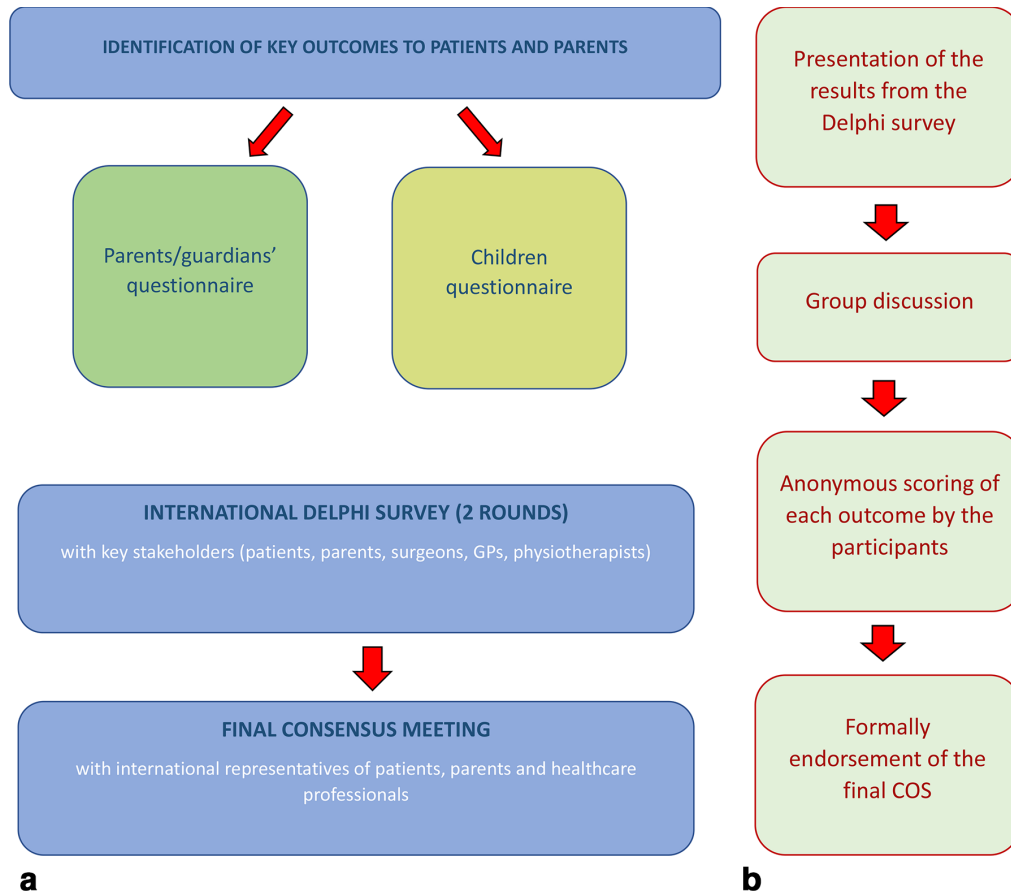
IDENTIFICATION OF KEY OUTCOMES TO PATIENTS AND PARENTS

Parents/guardians' questionnaire

Children questionnaire

INTERNATIONAL DELPHI SURVEY (2 ROUNDS)

with key stakeholders (patients, parents, surgeons, GPs, physiotherapists)

FINAL CONSENSUS MEETING

with international representatives of patients, parents and healthcare professionals

a

Presentation of the results from the Delphi survey

Group discussion

Anonymous scoring of each outcome by the participants

Formally endorsement of the final COS

b